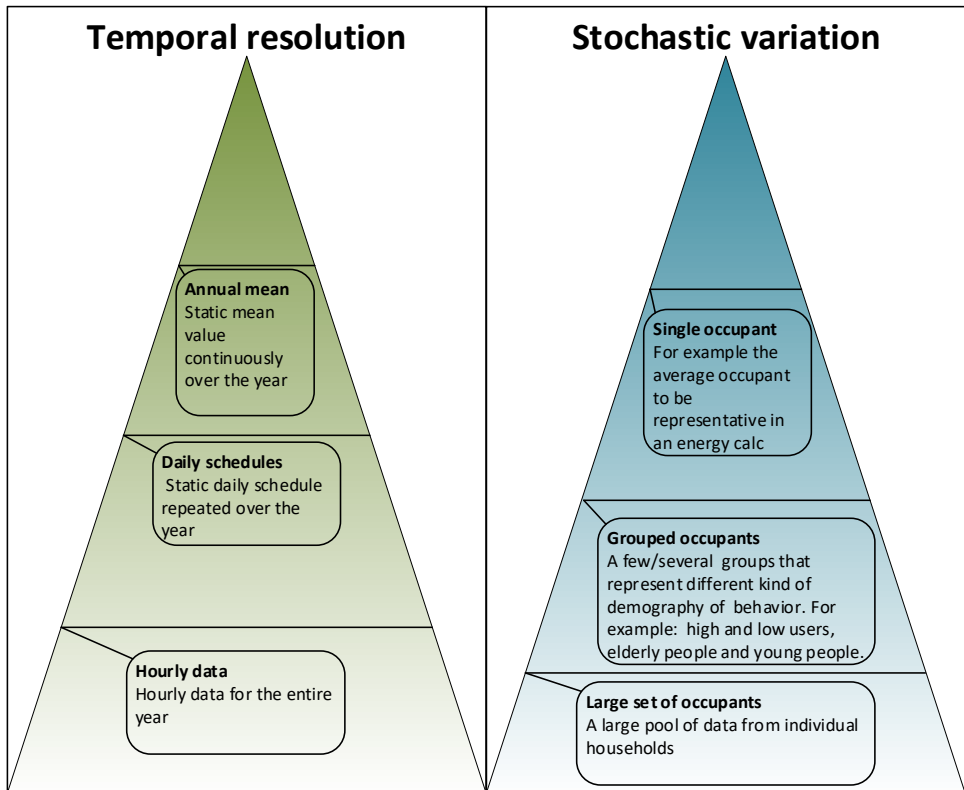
Temporal resolution

Annual mean
Static mean value continuously over the year

Daily schedules
Static daily schedule repeated over the year

Hourly data
Hourly data for the entire year

Stochastic variation

Single occupant
For example the average occupant to be representative in an energy calc

Grouped occupants
A few/several groups that represent different kind of demography of behavior. For example: high and low users, elderly people and young people.

Large set of occupants
A large pool of data from individual households